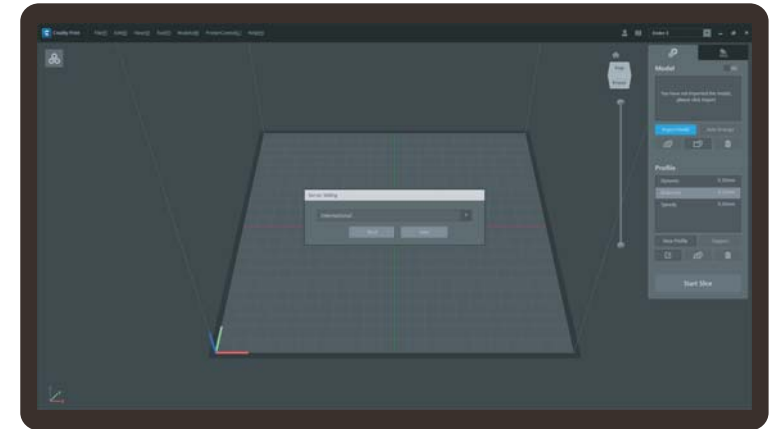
Creality Print File(F) Edit(E) View(V) Tool(T) Model(M) PrinterControl(C) Help(H)

Ender-3

Top

Front

Model

You have not imported the model, please click Import

Import Model

Add STL/image

Profile

Dynamic 0.16mm

Balanced 0.2mm

Speedy 0.24mm

New Profile

Support

Start Slice

Server Setting

International

Back

Next